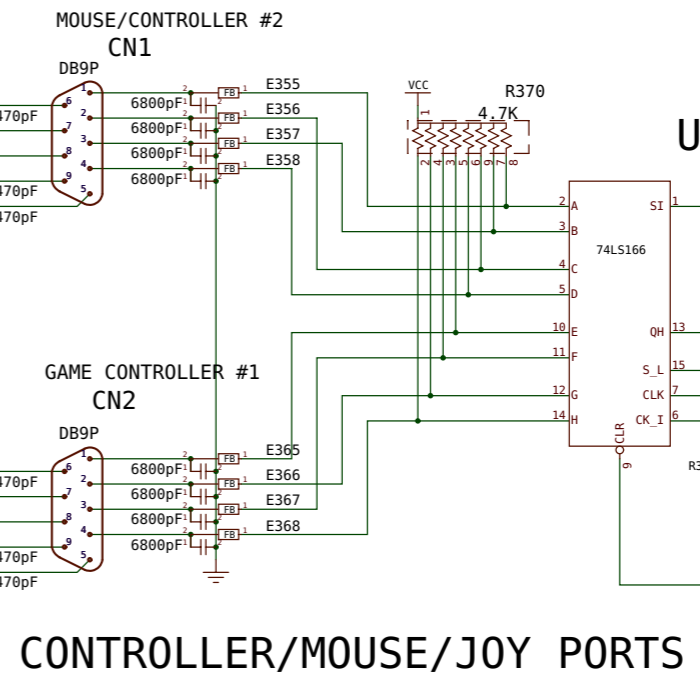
MOUSE/CONTROLLER #2
CN1
DB9P
470pF
470pF
470pF
1
6
2
7
3
8
4
9
5
6800pF
6800pF
6800pF
6800pF
FB
FB
FB
FB
E355
E356
E357
E358
VCC
R370
4.7K
1
2 3 4 5 6 7 8
U
2 A
3 B
4 C
5 D
10 E
11 F
12 G
14 H
74LS166
SI 1
QH 13
S_L 15
CLK 7
CK_I 6
CLR
9
R3
GAME CONTROLLER #1
CN2
DB9P
470pF
470pF
470pF
1
6
2
7
3
8
4
9
5
6800pF
6800pF
6800pF
6800pF
FB
FB
FB
FB
E365
E366
E367
E368
CONTROLLER/MOUSE/JOY PORTS